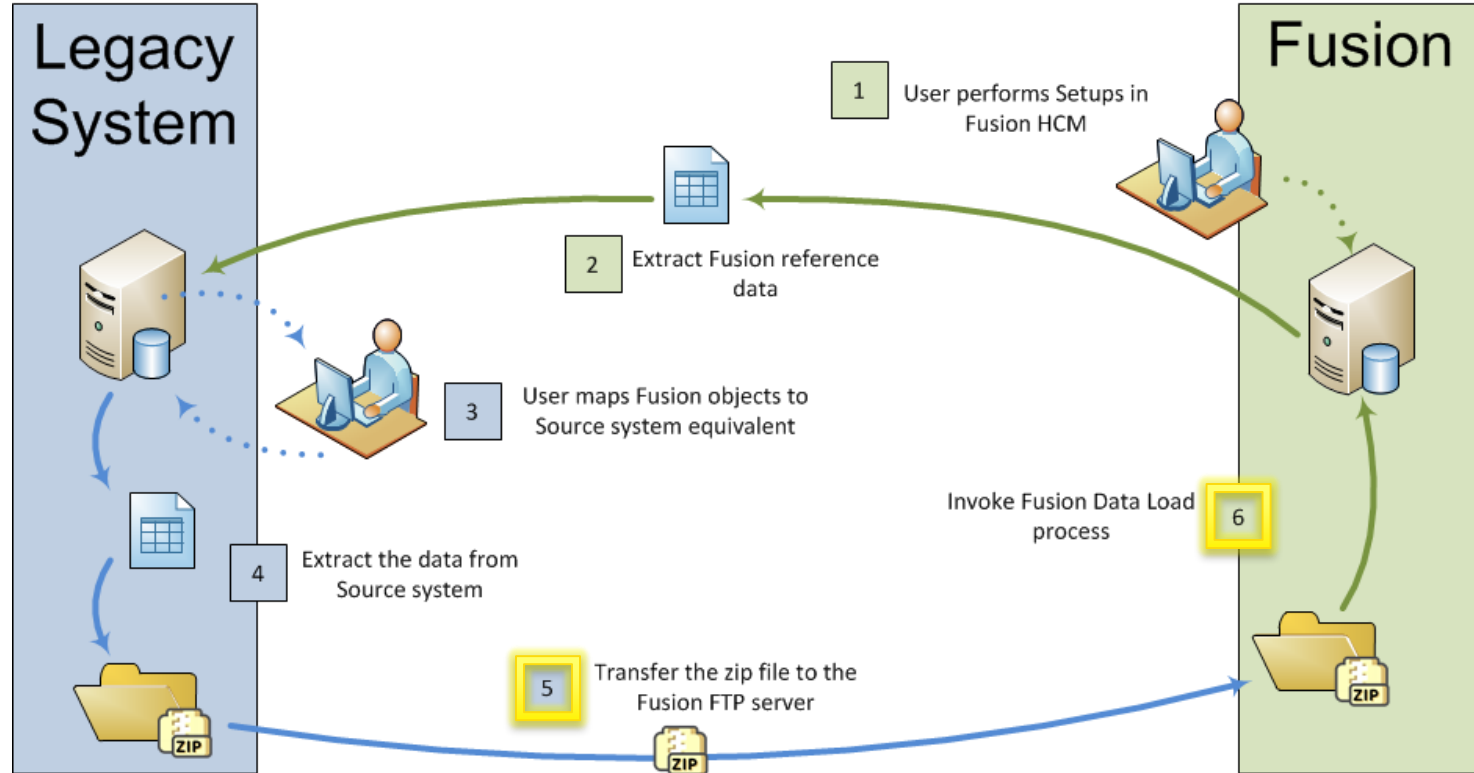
Legacy System

Fusion

1 User performs Setups in Fusion HCM

2 Extract Fusion reference data

3 User maps Fusion objects to Source system equivalent

4 Extract the data from Source system

5 Transfer the zip file to the Fusion FTP server

Invoke Fusion Data Load process 6

ZIP

ZIP

ZIP